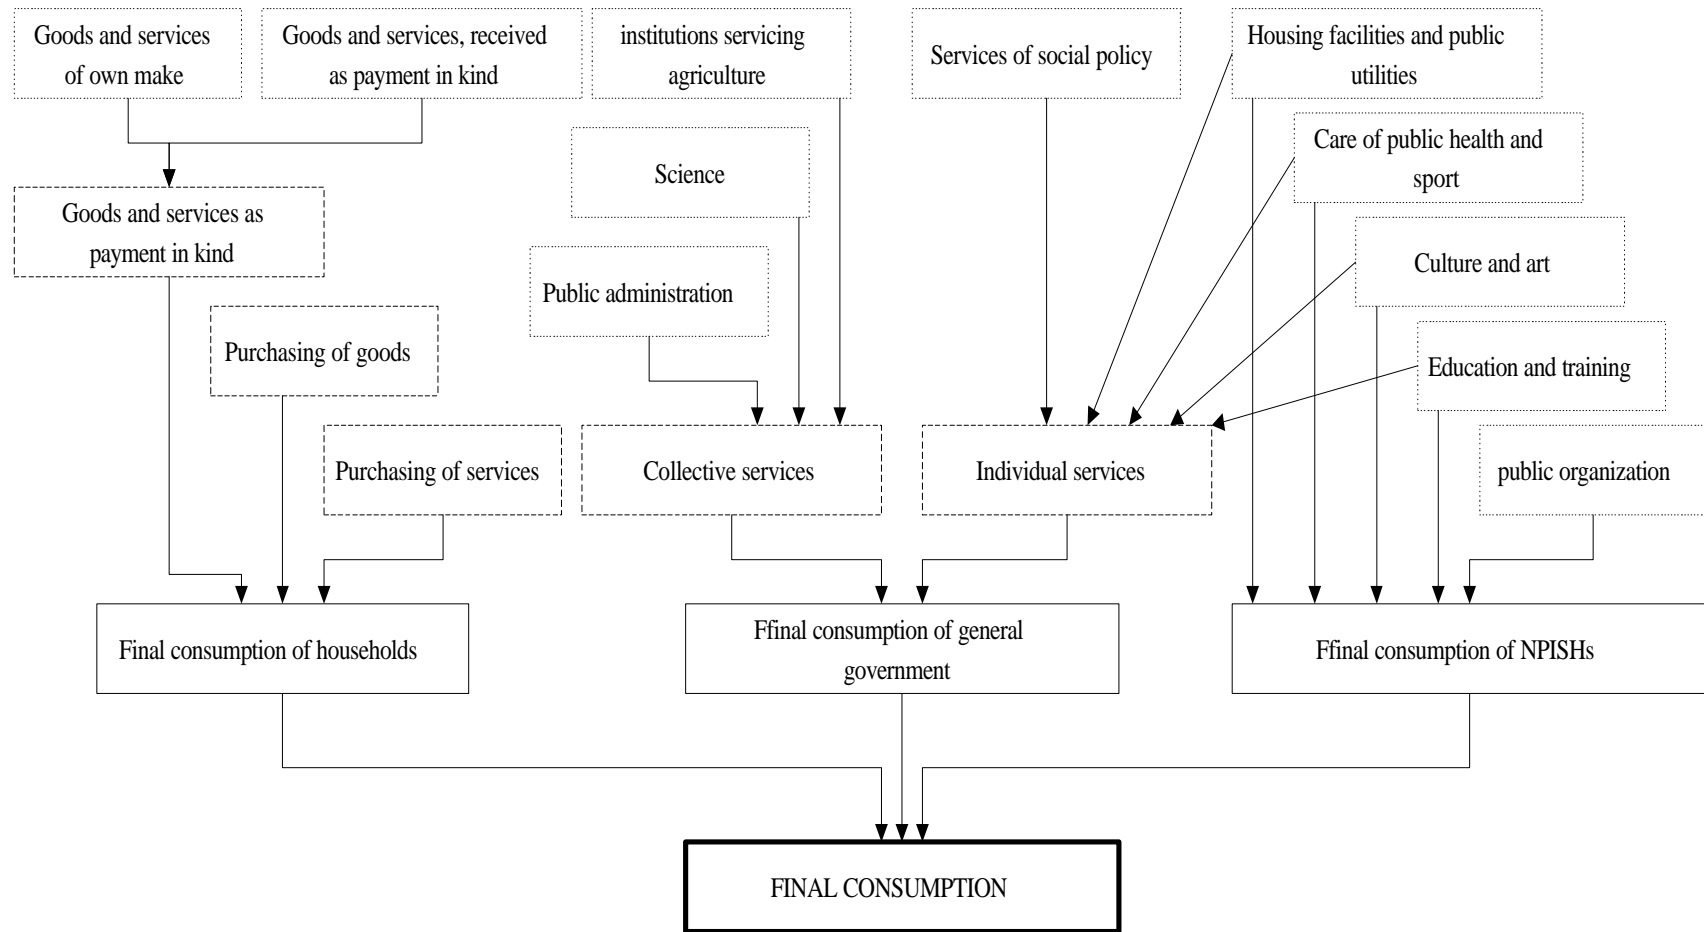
Goods and services of own make

Goods and services, received as payment in kind

institutions servicing agriculture

Services of social policy

Housing facilities and public utilities

Care of public health and sport

Science

Goods and services as payment in kind

Culture and art

Public administration

Purchasing of goods

Education and training

Purchasing of services

Collective services

Individual services

public organization

Final consumption of households

Ffinal consumption of general government

Ffinal consumption of NPISHs

FINAL CONSUMPTION